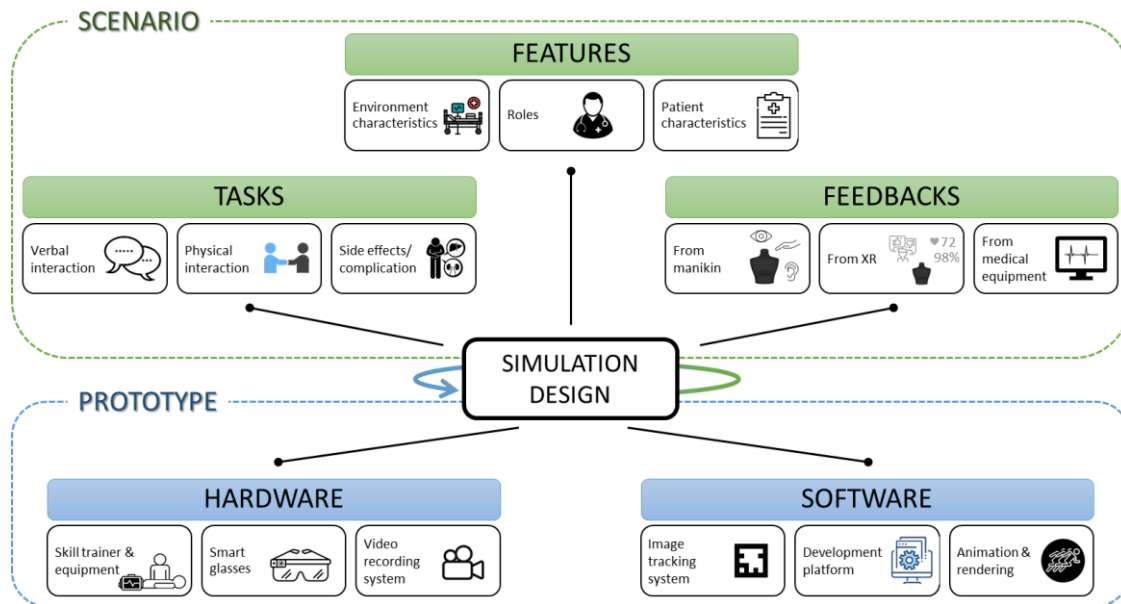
SCENARIO

FEATURES

Environment characteristics

Roles

Patient characteristics

TASKS

Verbal interaction

Physical interaction

Side effects/ complication

FEEDBACKS

From manikin

From XR

♥72 98%

From medical equipment

SIMULATION DESIGN

PROTOTYPE

HARDWARE

Skill trainer & equipment

Smart glasses

Video recording system

SOFTWARE

Image tracking system

Development platform

Animation & rendering